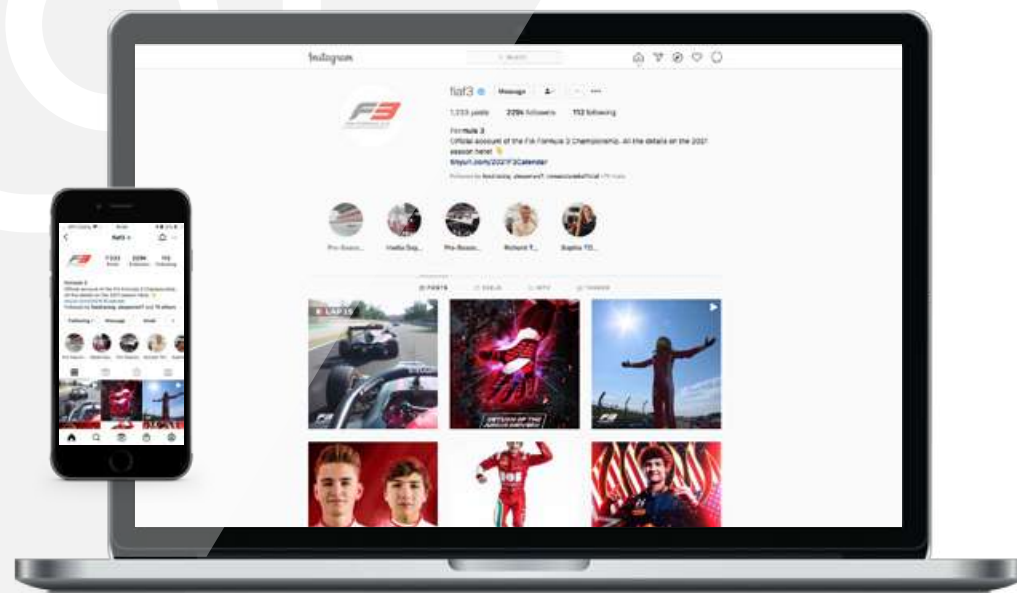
Instagram

fiaf3 Message

1,233 posts 229k followers 112 following

Formula 3
Official account of the FIA Formula 3 Championship. All the details on the 2021 season here! 👇
tinyurl.com/2021F3Calendar

Followed by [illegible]

Pre-Season... Media Day... Pre-Season... Richard T... Sophia FO...

POSTS REELS IGTV TAGGED

LAP 15

RETURN OF THE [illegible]

F3

fiaf3

1,233 229k 112

Formula 3

Following Message Email